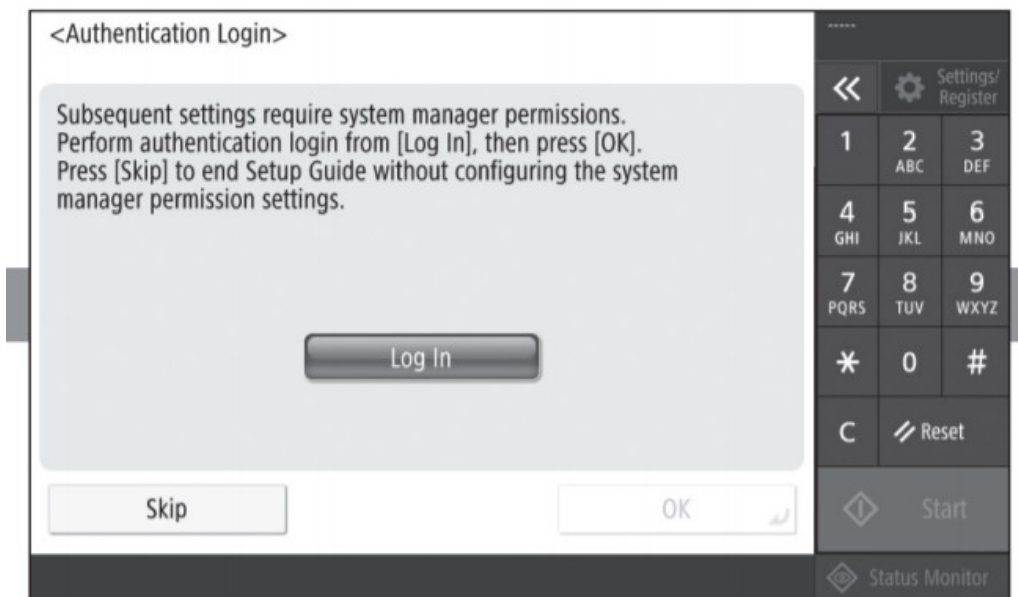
<Authentication Login>

Subsequent settings require system manager permissions. Perform authentication login from [Log In], then press [OK]. Press [Skip] to end Setup Guide without configuring the system manager permission settings.

Log In

Skip

OK

«

Settings/ Register

| 1 | 2 ABC | 3 DEF |
|---|---|---|
| 4 GHI | 5 JKL | 6 MNO |
| 7 PQRS | 8 TUV | 9 WXYZ |
| * | 0 | # |

C

Reset

Start

Status Monitor